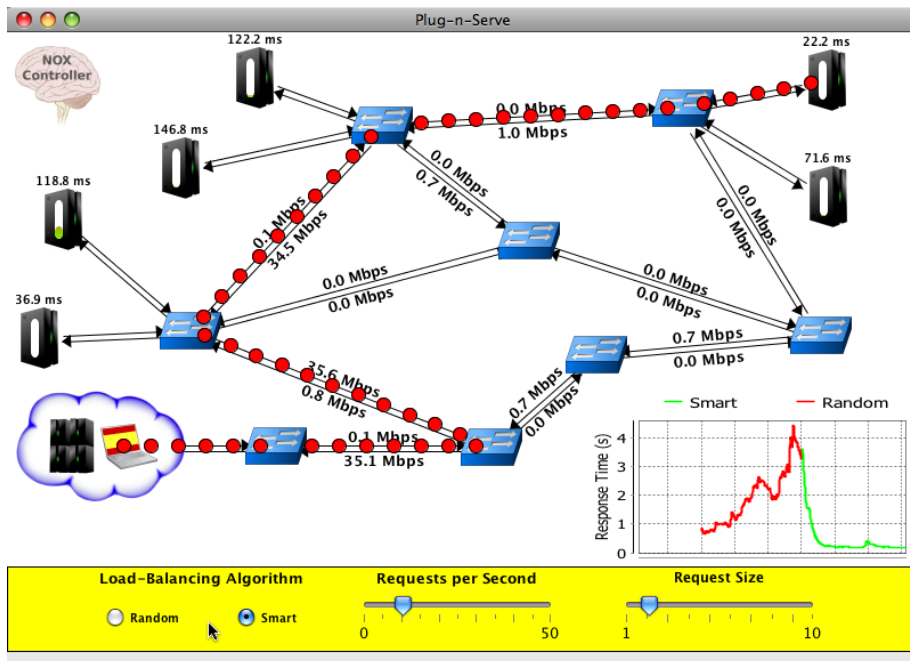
Plug-n-Serve

NOX Controller

122.2 ms

22.2 ms

146.8 ms

71.6 ms

118.8 ms

36.9 ms

0.0 Mbps
1.0 Mbps

0.0 Mbps
0.7 Mbps

0.1 Mbps
34.5 Mbps

0.0 Mbps
0.0 Mbps

0.0 Mbps
0.0 Mbps

0.0 Mbps
0.0 Mbps

0.7 Mbps
0.0 Mbps

35.6 Mbps
0.8 Mbps

0.7 Mbps
0.0 Mbps

0.1 Mbps
35.1 Mbps

Smart Random

Response Time (s)
4
3
2
1
0

Load-Balancing Algorithm
Random Smart

Requests per Second
0 50

Request Size
1 10